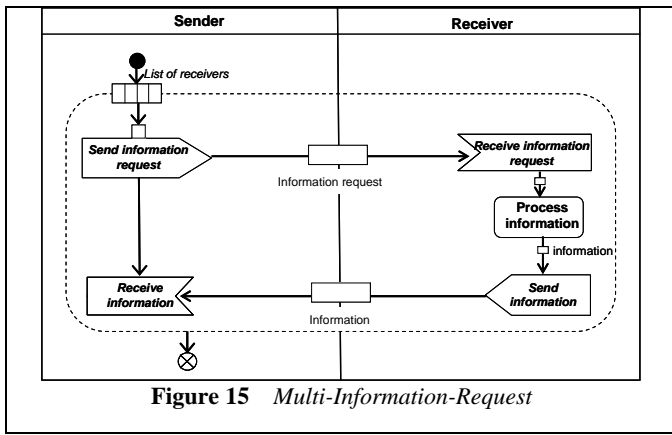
Sender

Receiver

List of receivers

Send information request

Information request

Receive information request

Process information

information

Receive information

Information

Send information

**Figure 15** *Multi-Information-Request*